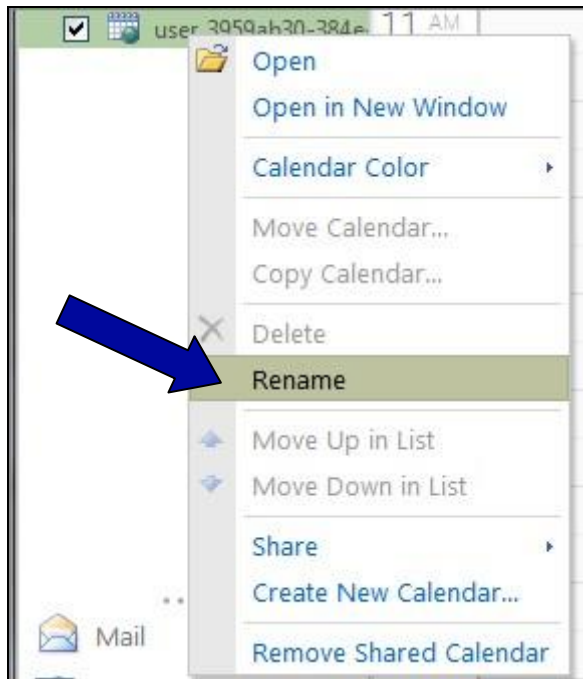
user_3959ab30-384e 11 AM

Open
Open in New Window
Calendar Color
Move Calendar...
Copy Calendar...
Delete
Rename
Move Up in List
Move Down in List
Share
Create New Calendar...
Remove Shared Calendar

Mail